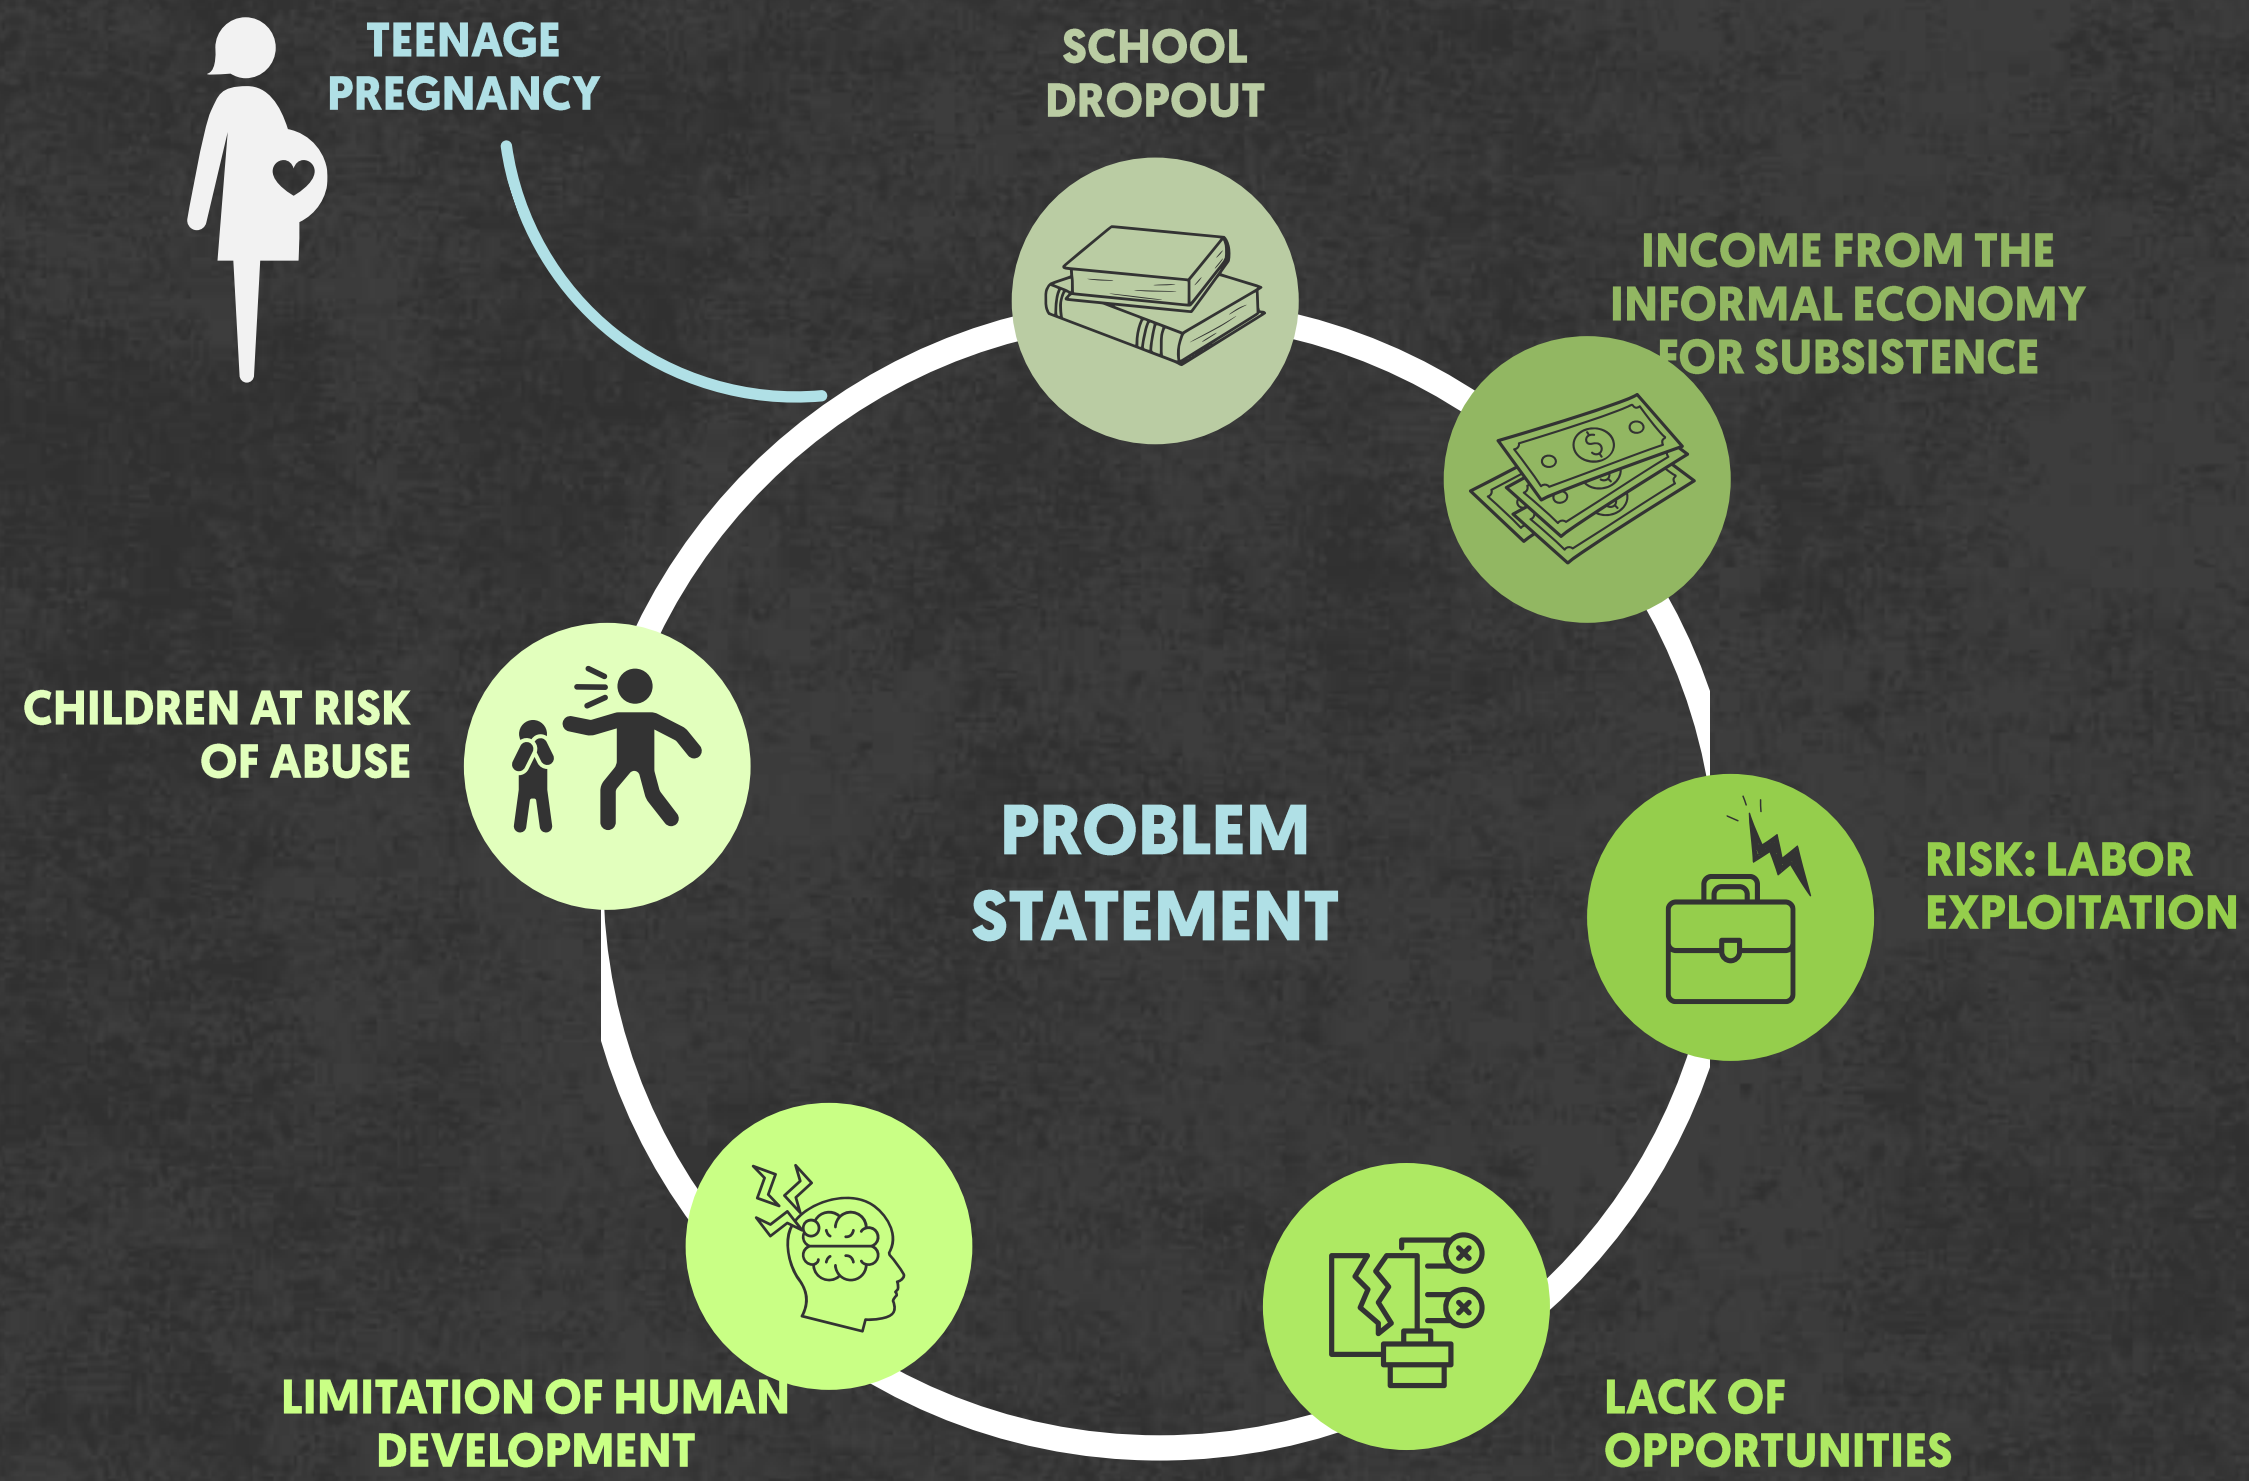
TEENAGE PREGNANCY

SCHOOL DROPOUT

INCOME FROM THE INFORMAL ECONOMY FOR SUBSISTENCE

CHILDREN AT RISK OF ABUSE

PROBLEM STATEMENT

RISK: LABOR EXPLOITATION

LIMITATION OF HUMAN DEVELOPMENT

LACK OF OPPORTUNITIES